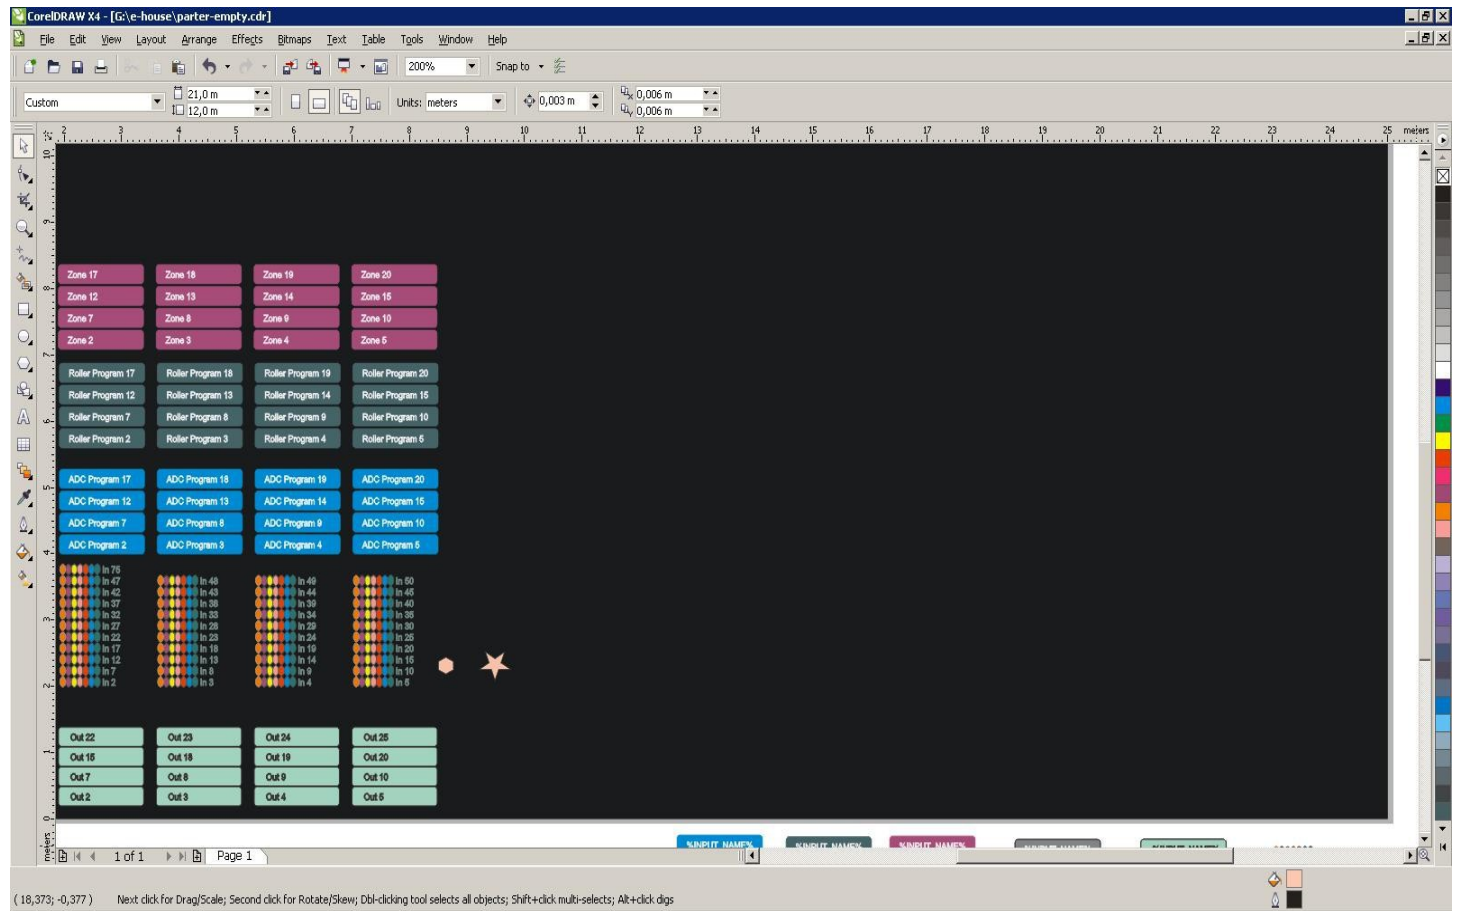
CorelDRAW X4 - [G:\e-house\parter-empty.cdr]

File Edit View Layout Arrange Effects Bitmaps Text Table Tools Window Help

200% Snap to

Custom 21,0 m 12,0 m Units: meters 0,003 m 0,006 m 0,006 m

2 3 4 5 6 7 8 9 10 11 12 13 14 15 16 17 18 19 20 21 22 23 24 25 meters

| Zone 17 | Zone 18 | Zone 19 | Zone 20 |
|---|---|---|---|
| Zone 12 | Zone 13 | Zone 14 | Zone 15 |
| Zone 7 | Zone 8 | Zone 9 | Zone 10 |
| Zone 2 | Zone 3 | Zone 4 | Zone 5 |

| Roller Program 17 | Roller Program 18 | Roller Program 19 | Roller Program 20 |
|---|---|---|---|
| Roller Program 12 | Roller Program 13 | Roller Program 14 | Roller Program 15 |
| Roller Program 7 | Roller Program 8 | Roller Program 9 | Roller Program 10 |
| Roller Program 2 | Roller Program 3 | Roller Program 4 | Roller Program 5 |

| ADC Program 17 | ADC Program 18 | ADC Program 19 | ADC Program 20 |
|---|---|---|---|
| ADC Program 12 | ADC Program 13 | ADC Program 14 | ADC Program 15 |
| ADC Program 7 | ADC Program 8 | ADC Program 9 | ADC Program 10 |
| ADC Program 2 | ADC Program 3 | ADC Program 4 | ADC Program 5 |

In 75 In 47 In 42 In 37 In 32 In 27 In 22 In 17 In 12 In 7 In 2
In 48 In 43 In 38 In 33 In 28 In 23 In 18 In 13 In 8 In 3
In 49 In 44 In 39 In 34 In 29 In 24 In 19 In 14 In 9 In 4
In 50 In 45 In 40 In 35 In 30 In 25 In 20 In 15 In 10 In 5

| Out 22 | Out 23 | Out 24 | Out 25 |
|---|---|---|---|
| Out 15 | Out 18 | Out 19 | Out 20 |
| Out 7 | Out 8 | Out 9 | Out 10 |
| Out 2 | Out 3 | Out 4 | Out 5 |

%INPUT NAME% %INPUT NAME% %INPUT NAME%

1 of 1 Page 1

( 18,373; -0,377 ) Next click for Drag/Scale; Second click for Rotate/Skew; Dbl-clicking tool selects all objects; Shift+click multi-selects; Alt+click digs